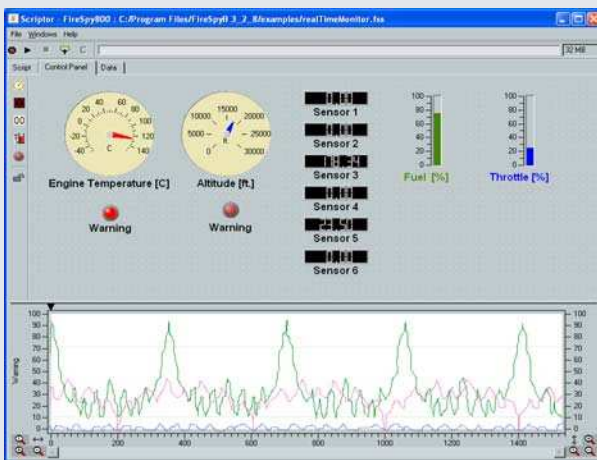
Scriptor : FireSpy800 : C:/Program Files/FireSpy8_3_2_8/examples/realTimeMonitor.fss

File Windows Help

32 MB

Script Control Panel Data

20 40 60 80 100 120 140 0 -20 -40 C

Engine Temperature [C]

Warning

15000 10000 20000 5000 25000 0 30000 ft

Altitude [ft.]

Warning

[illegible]

Sensor 1

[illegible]

Sensor 2

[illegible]

Sensor 3

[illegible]

Sensor 4

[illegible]

Sensor 5

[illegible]

Sensor 6

100 80 60 40 20 0

Fuel [%]

100 80 60 40 20 0

Throttle [%]

100 90 80 70 60 50 40 30 20 10 0

Value

200 400 600 800 1000 1200 1400

100 90 80 70 60 50 40 30 20 10 0